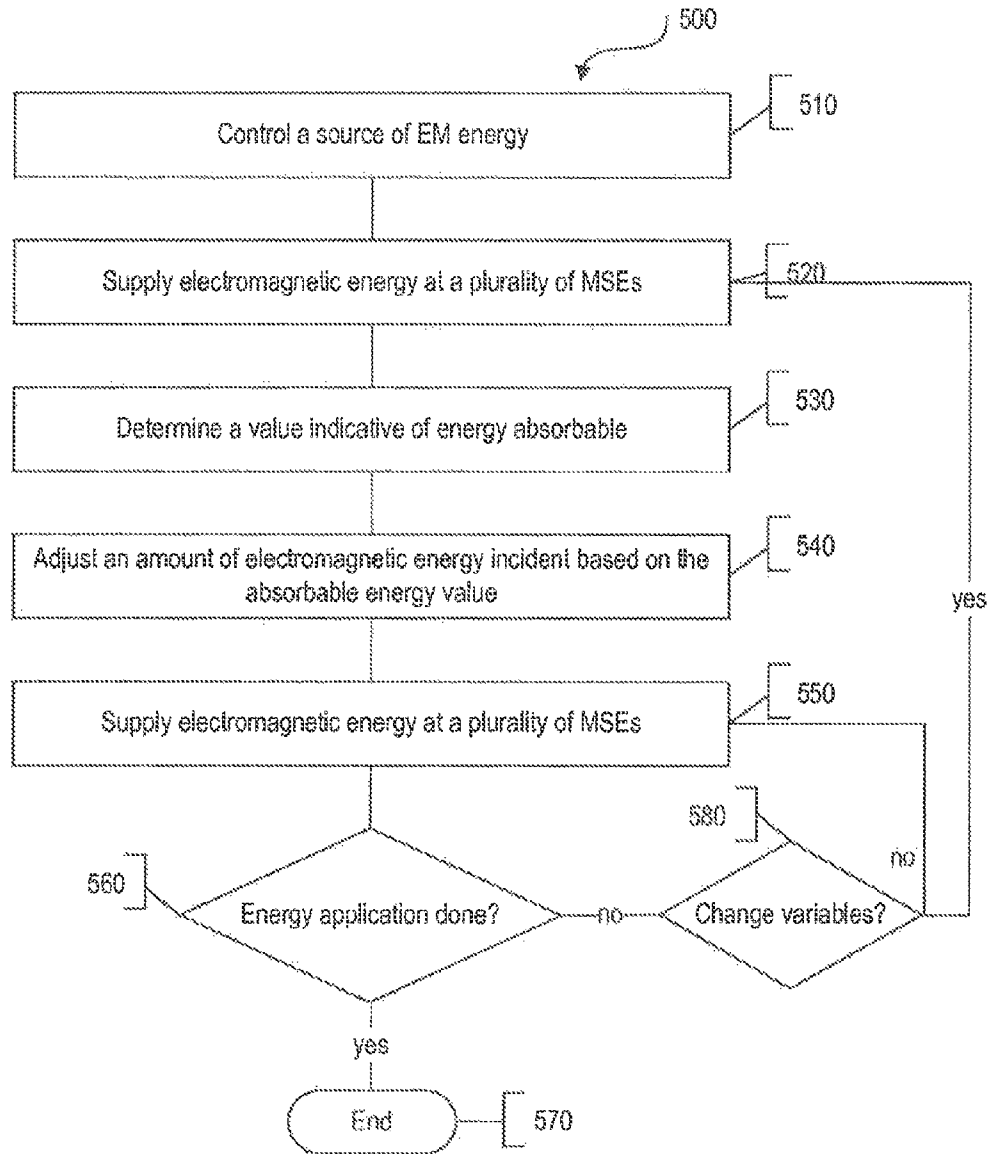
500

Control a source of EM energy

510

Supply electromagnetic energy at a plurality of MSEs

520

Determine a value indicative of energy absorbable

530

Adjust an amount of electromagnetic energy incident based on the absorbable energy value

540

yes

Supply electromagnetic energy at a plurality of MSEs

550

580

no

560

Energy application done?

no

Change variables?

yes

End

570